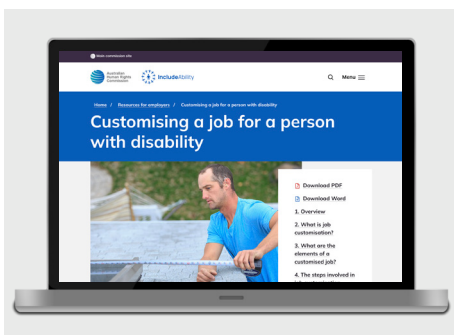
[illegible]

Australian Human Rights Commission

IncludeAbility

Menu

Home / Resources for employers / Customising a job for a person with disability

Customising a job for a person with disability

Download PDF

Download Word

1. Overview

2. What is job customisation?

3. What are the elements of a customised job?

4. The steps involved in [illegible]